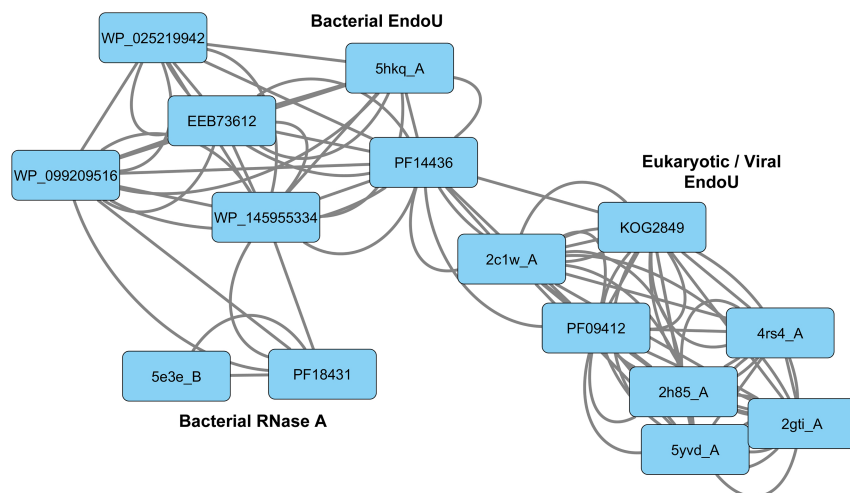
Bacterial EndoU

WP_025219942

5hkq_A

EEB73612

PF14436

WP_099209516

WP_145955334

Eukaryotic / Viral EndoU

KOG2849

2c1w_A

PF09412

4rs4_A

5e3e_B

PF18431

2h85_A

2gti_A

5yvd_A

Bacterial RNase A